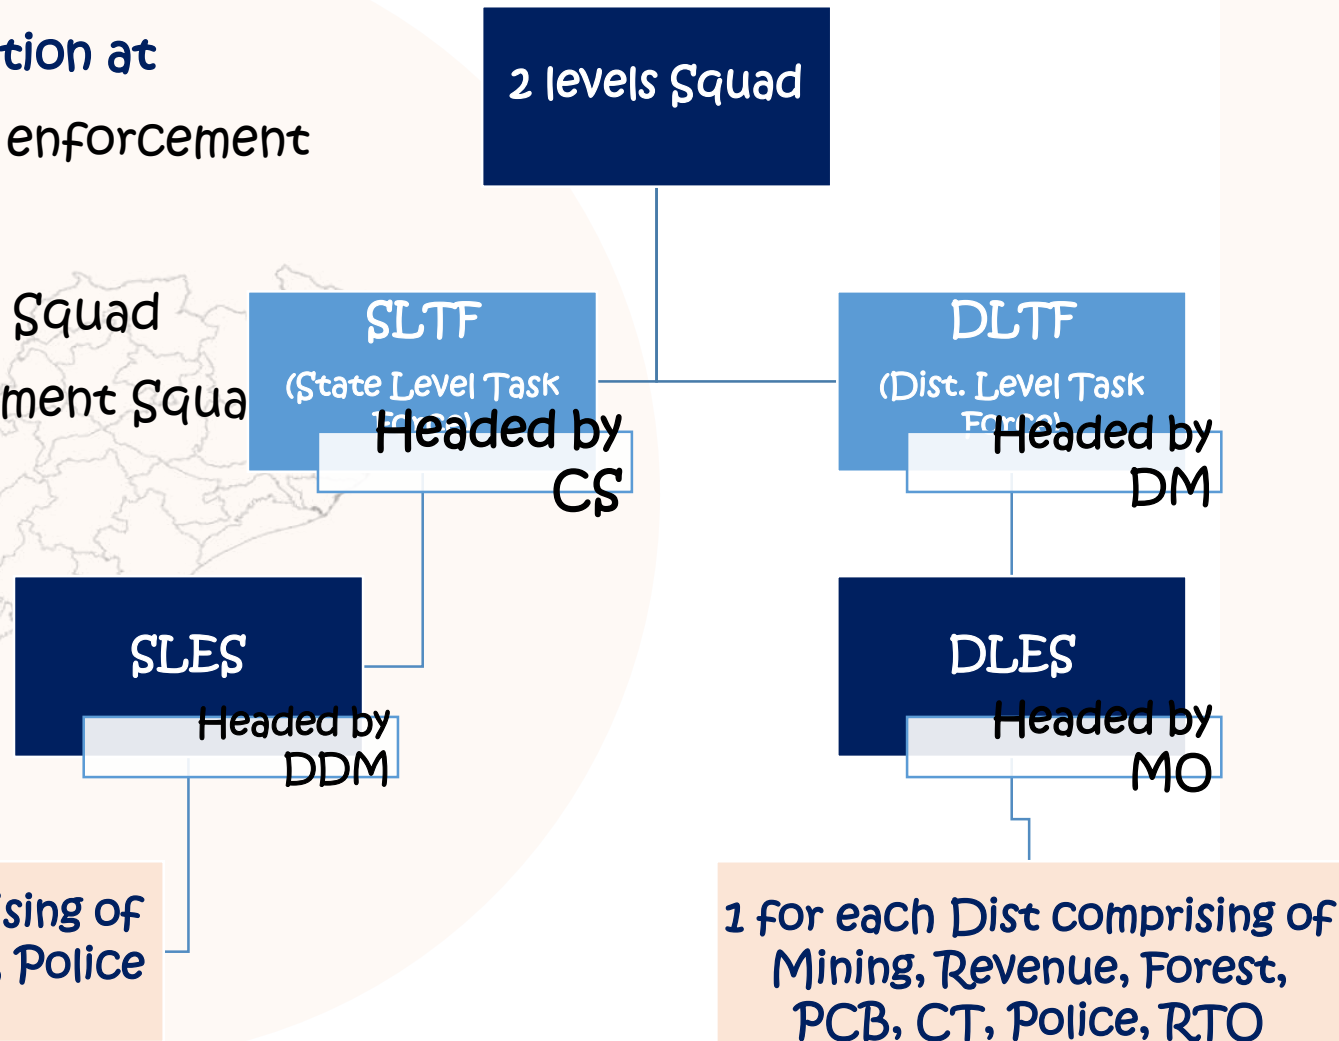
tion at
enforcement

Squad
ment Squa

2 levels Squad

SLTF
(State Level Task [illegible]
Headed by
CS

DLTF
(Dist. Level Task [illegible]
Headed by
DM

SLES
Headed by
DDM

DLES
Headed by
MO

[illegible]sing of
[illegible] Police

1 for each Dist comprising of Mining, Revenue, Forest, PCB, CT, Police, RTO